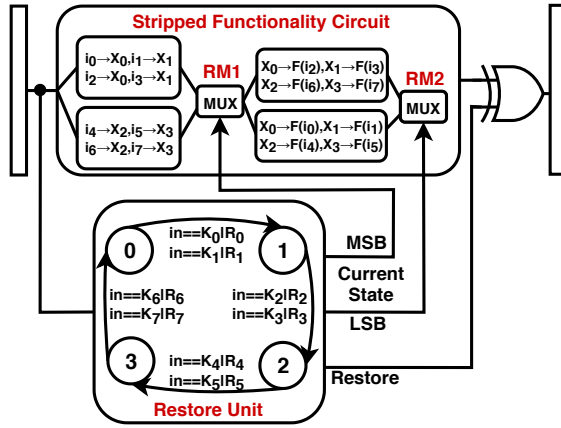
Stripped Functionality Circuit

$i_0 \rightarrow X_0, i_1 \rightarrow X_1$
$i_2 \rightarrow X_0, i_3 \rightarrow X_1$

$i_4 \rightarrow X_2, i_5 \rightarrow X_3$
$i_6 \rightarrow X_2, i_7 \rightarrow X_3$

RM1

MUX

$X_0 \rightarrow F(i_2), X_1 \rightarrow F(i_3)$
$X_2 \rightarrow F(i_6), X_3 \rightarrow F(i_7)$

$X_0 \rightarrow F(i_0), X_1 \rightarrow F(i_1)$
$X_2 \rightarrow F(i_4), X_3 \rightarrow F(i_5)$

RM2

MUX

0

in==$K_0$|$R_0$
in==$K_1$|$R_1$

1

MSB

Current State

in==$K_6$|$R_6$
in==$K_7$|$R_7$

in==$K_2$|$R_2$
in==$K_3$|$R_3$

LSB

3

in==$K_4$|$R_4$
in==$K_5$|$R_5$

2

Restore

Restore Unit